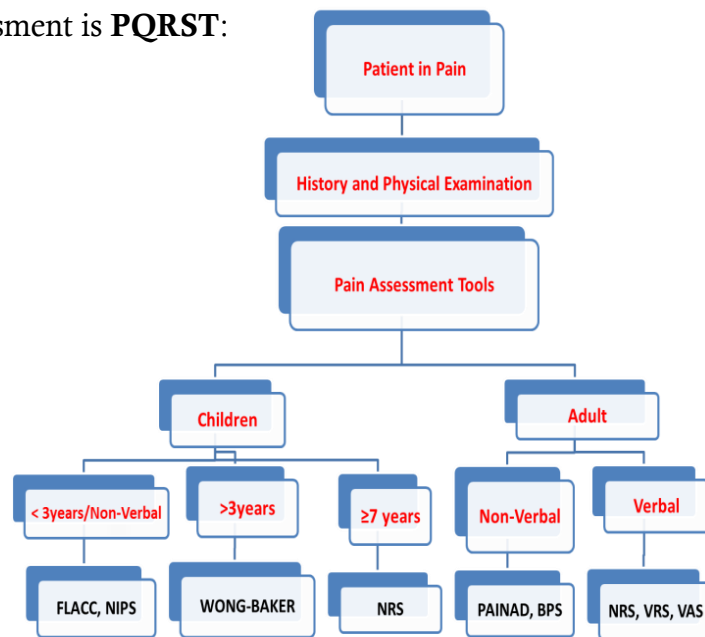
sment is **PQRST**:

Patient in Pain

History and Physical Examination

Pain Assessment Tools

Children

Adult

< 3years/Non-Verbal

>3years

≥7 years

Non-Verbal

Verbal

FLACC, NIPS

WONG-BAKER

NRS

PAINAD, BPS

NRS, VRS, VAS